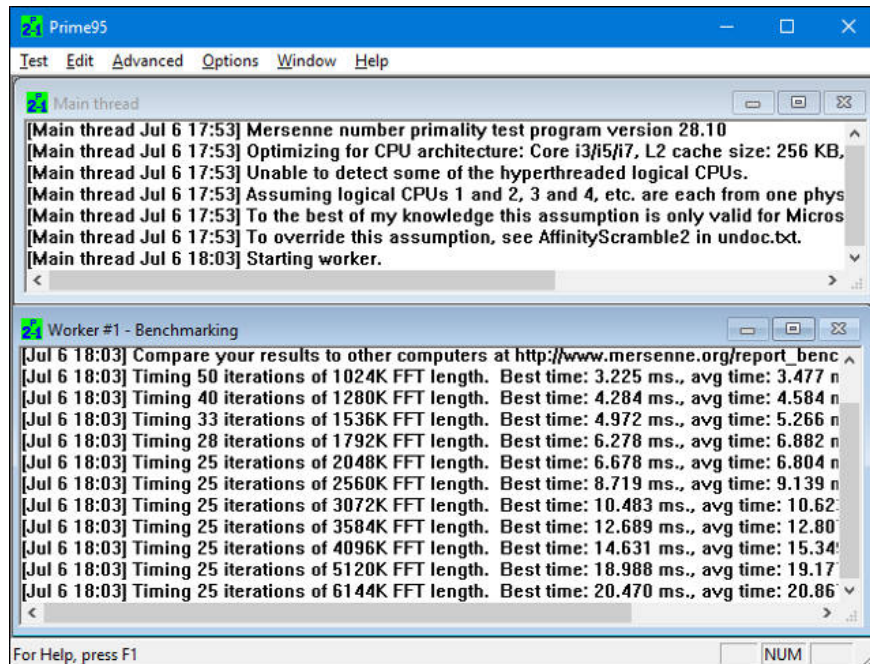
Prime95

Test Edit Advanced Options Window Help

Main thread

[Main thread Jul 6 17:53] Mersenne number primality test program version 28.10
[Main thread Jul 6 17:53] Optimizing for CPU architecture: Core i3/i5/i7, L2 cache size: 256 KB,
[Main thread Jul 6 17:53] Unable to detect some of the hyperthreaded logical CPUs.
[Main thread Jul 6 17:53] Assuming logical CPUs 1 and 2, 3 and 4, etc. are each from one phys
[Main thread Jul 6 17:53] To the best of my knowledge this assumption is only valid for Micros
[Main thread Jul 6 17:53] To override this assumption, see AffinityScramble2 in undoc.txt.
[Main thread Jul 6 18:03] Starting worker.

Worker #1 - Benchmarking

[Jul 6 18:03] Compare your results to other computers at http://www.mersenne.org/report_benc
[Jul 6 18:03] Timing 50 iterations of 1024K FFT length. Best time: 3.225 ms., avg time: 3.477 n
[Jul 6 18:03] Timing 40 iterations of 1280K FFT length. Best time: 4.284 ms., avg time: 4.584 n
[Jul 6 18:03] Timing 33 iterations of 1536K FFT length. Best time: 4.972 ms., avg time: 5.266 n
[Jul 6 18:03] Timing 28 iterations of 1792K FFT length. Best time: 6.278 ms., avg time: 6.882 n
[Jul 6 18:03] Timing 25 iterations of 2048K FFT length. Best time: 6.678 ms., avg time: 6.804 n
[Jul 6 18:03] Timing 25 iterations of 2560K FFT length. Best time: 8.719 ms., avg time: 9.139 n
[Jul 6 18:03] Timing 25 iterations of 3072K FFT length. Best time: 10.483 ms., avg time: 10.62
[Jul 6 18:03] Timing 25 iterations of 3584K FFT length. Best time: 12.689 ms., avg time: 12.80
[Jul 6 18:03] Timing 25 iterations of 4096K FFT length. Best time: 14.631 ms., avg time: 15.34
[Jul 6 18:03] Timing 25 iterations of 5120K FFT length. Best time: 18.988 ms., avg time: 19.17
[Jul 6 18:03] Timing 25 iterations of 6144K FFT length. Best time: 20.470 ms., avg time: 20.86

For Help, press F1 NUM